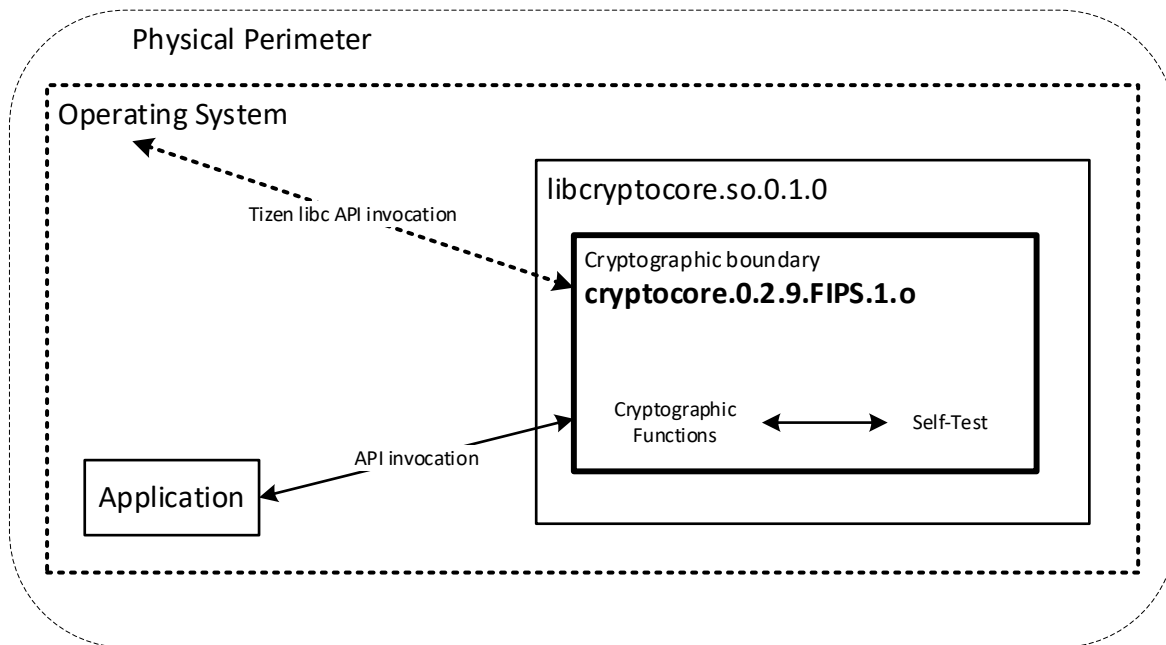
Physical Perimeter

Operating System

Tizen libc API invocation

libcryptocore.so.0.1.0

Cryptographic boundary

**cryptocore.0.2.9.FIPS.1.o**

Cryptographic Functions

Self-Test

API invocation

Application